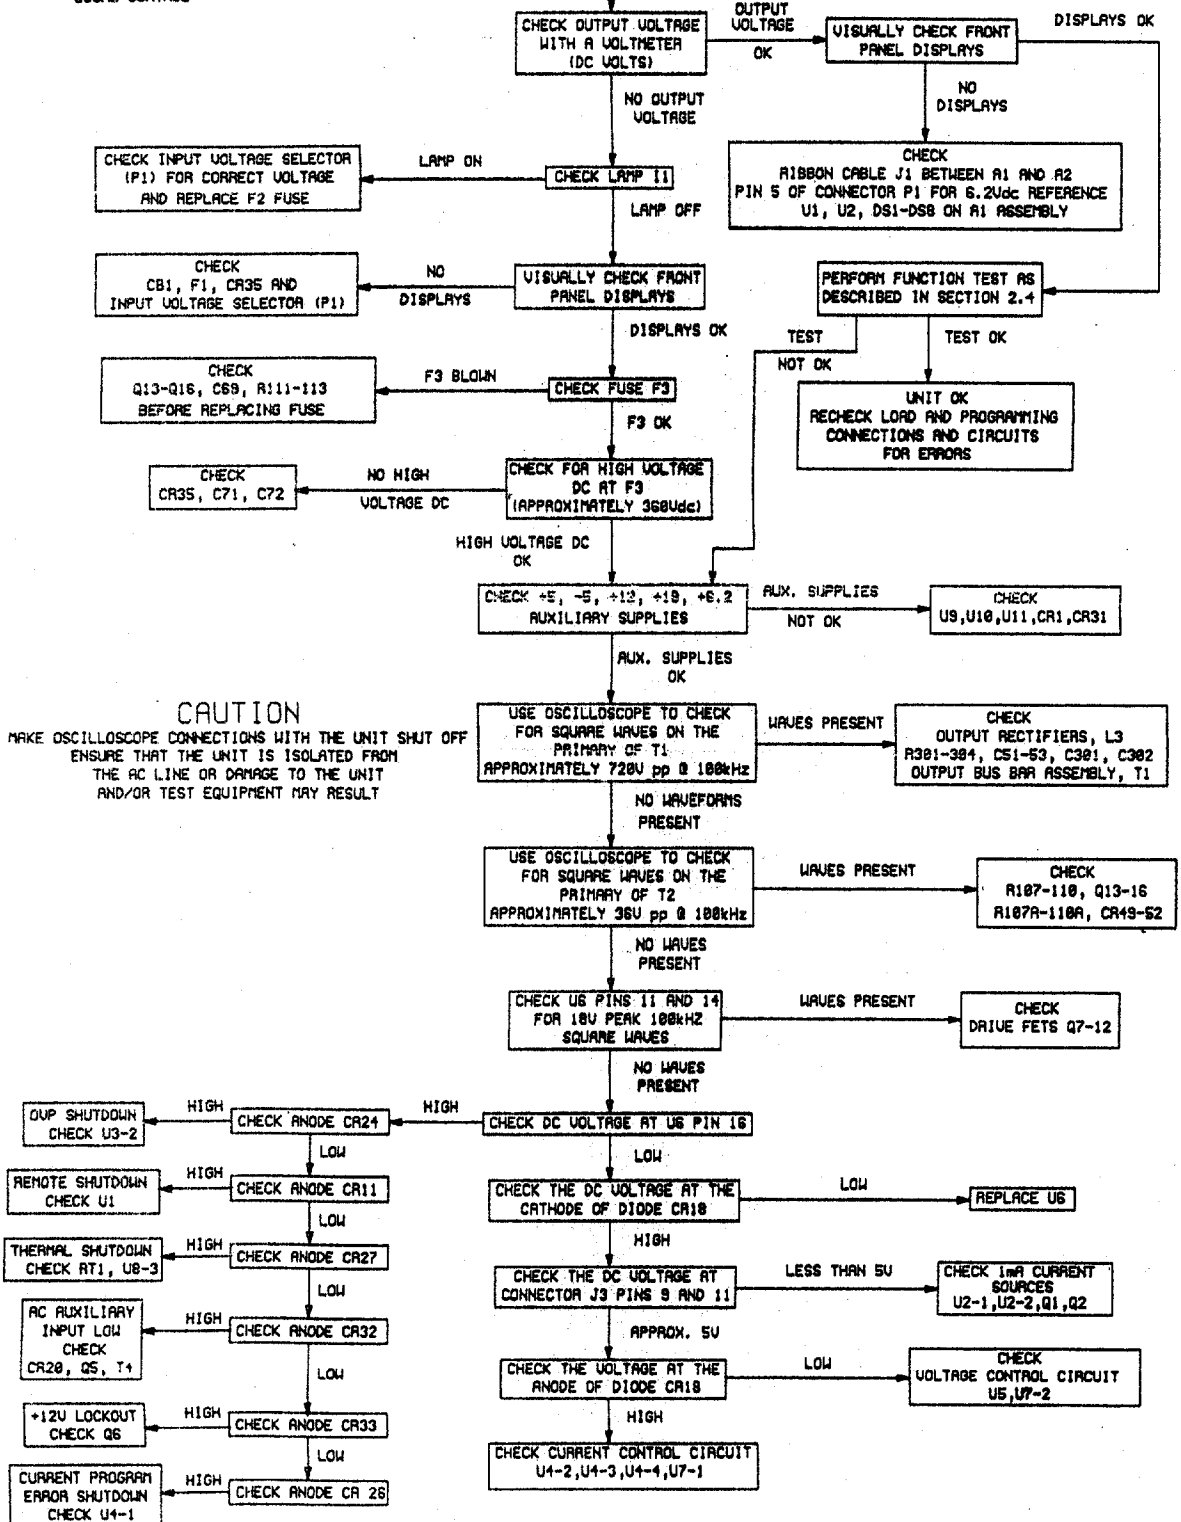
CHECK OUTPUT VOLTAGE WITH A VOLTMETER (DC VOLTS)

OUTPUT VOLTAGE OK

VISUALLY CHECK FRONT PANEL DISPLAYS

DISPLAYS OK

NO DISPLAYS

CHECK RIBBON CABLE J1 BETWEEN A1 AND A2 PIN 5 OF CONNECTOR P1 FOR 6.2Vdc REFERENCE U1, U2, DS1-DS8 ON A1 ASSEMBLY

NO OUTPUT VOLTAGE

CHECK INPUT VOLTAGE SELECTOR (P1) FOR CORRECT VOLTAGE AND REPLACE F2 FUSE

LAMP ON

CHECK LAMP I1

LAMP OFF

CHECK CB1, F1, CR35 AND INPUT VOLTAGE SELECTOR (P1)

NO DISPLAYS

VISUALLY CHECK FRONT PANEL DISPLAYS

PERFORM FUNCTION TEST AS DESCRIBED IN SECTION 2.4

TEST NOT OK

TEST OK

DISPLAYS OK

CHECK Q13-Q16, C69, R111-113 BEFORE REPLACING FUSE

F3 BLOWN

CHECK FUSE F3

UNIT OK RECHECK LOAD AND PROGRAMMING CONNECTIONS AND CIRCUITS FOR ERRORS

F3 OK

CHECK CR35, C71, C72

NO HIGH VOLTAGE DC

CHECK FOR HIGH VOLTAGE DC AT F3 (APPROXIMATELY 360Vdc)

HIGH VOLTAGE DC OK

CHECK +5, -5, +12, +18, +6.2 AUXILIARY SUPPLIES

AUX. SUPPLIES NOT OK

CHECK U9,U10,U11,CR1,CR31

AUX. SUPPLIES OK

CAUTION
MAKE OSCILLOSCOPE CONNECTIONS WITH THE UNIT SHUT OFF ENSURE THAT THE UNIT IS ISOLATED FROM THE AC LINE OR DAMAGE TO THE UNIT AND/OR TEST EQUIPMENT MAY RESULT

USE OSCILLOSCOPE TO CHECK FOR SQUARE WAVES ON THE PRIMARY OF T1 APPROXIMATELY 720V pp @ 100kHz

WAVES PRESENT

CHECK OUTPUT RECTIFIERS, L3 R301-304, C51-53, C301, C302 OUTPUT BUS BAR ASSEMBLY, T1

NO WAVEFORMS PRESENT

USE OSCILLOSCOPE TO CHECK FOR SQUARE WAVES ON THE PRIMARY OF T2 APPROXIMATELY 36V pp @ 100kHz

WAVES PRESENT

CHECK R107-110, Q13-16 R107A-110A, CR49-52

NO WAVES PRESENT

CHECK U6 PINS 11 AND 14 FOR 18V PEAK 100kHZ SQUARE WAVES

WAVES PRESENT

CHECK DRIVE FETS Q7-12

NO WAVES PRESENT

OVP SHUTDOWN CHECK U3-2

HIGH

CHECK ANODE CR24

HIGH

CHECK DC VOLTAGE AT U6 PIN 16

LOW

LOW

REMOTE SHUTDOWN CHECK U1

HIGH

CHECK ANODE CR11

CHECK THE DC VOLTAGE AT THE CATHODE OF DIODE CR18

LOW

REPLACE U6

LOW

HIGH

THERMAL SHUTDOWN CHECK RT1, U8-3

HIGH

CHECK ANODE CR27

CHECK THE DC VOLTAGE AT CONNECTOR J3 PINS 9 AND 11

LESS THAN 5V

CHECK 1mA CURRENT SOURCES U2-1,U2-2,Q1,Q2

LOW

APPROX. 5V

AC AUXILIARY INPUT LOW CHECK CR20, Q5, T4

HIGH

CHECK ANODE CR32

CHECK THE VOLTAGE AT THE ANODE OF DIODE CR18

LOW

CHECK VOLTAGE CONTROL CIRCUIT U5,U7-2

LOW

HIGH

+12V LOCKOUT CHECK Q6

HIGH

CHECK ANODE CR33

CHECK CURRENT CONTROL CIRCUIT U4-2,U4-3,U4-4,U7-1

LOW

CURRENT PROGRAM ERROR SHUTDOWN CHECK U4-1

HIGH

CHECK ANODE CR 26